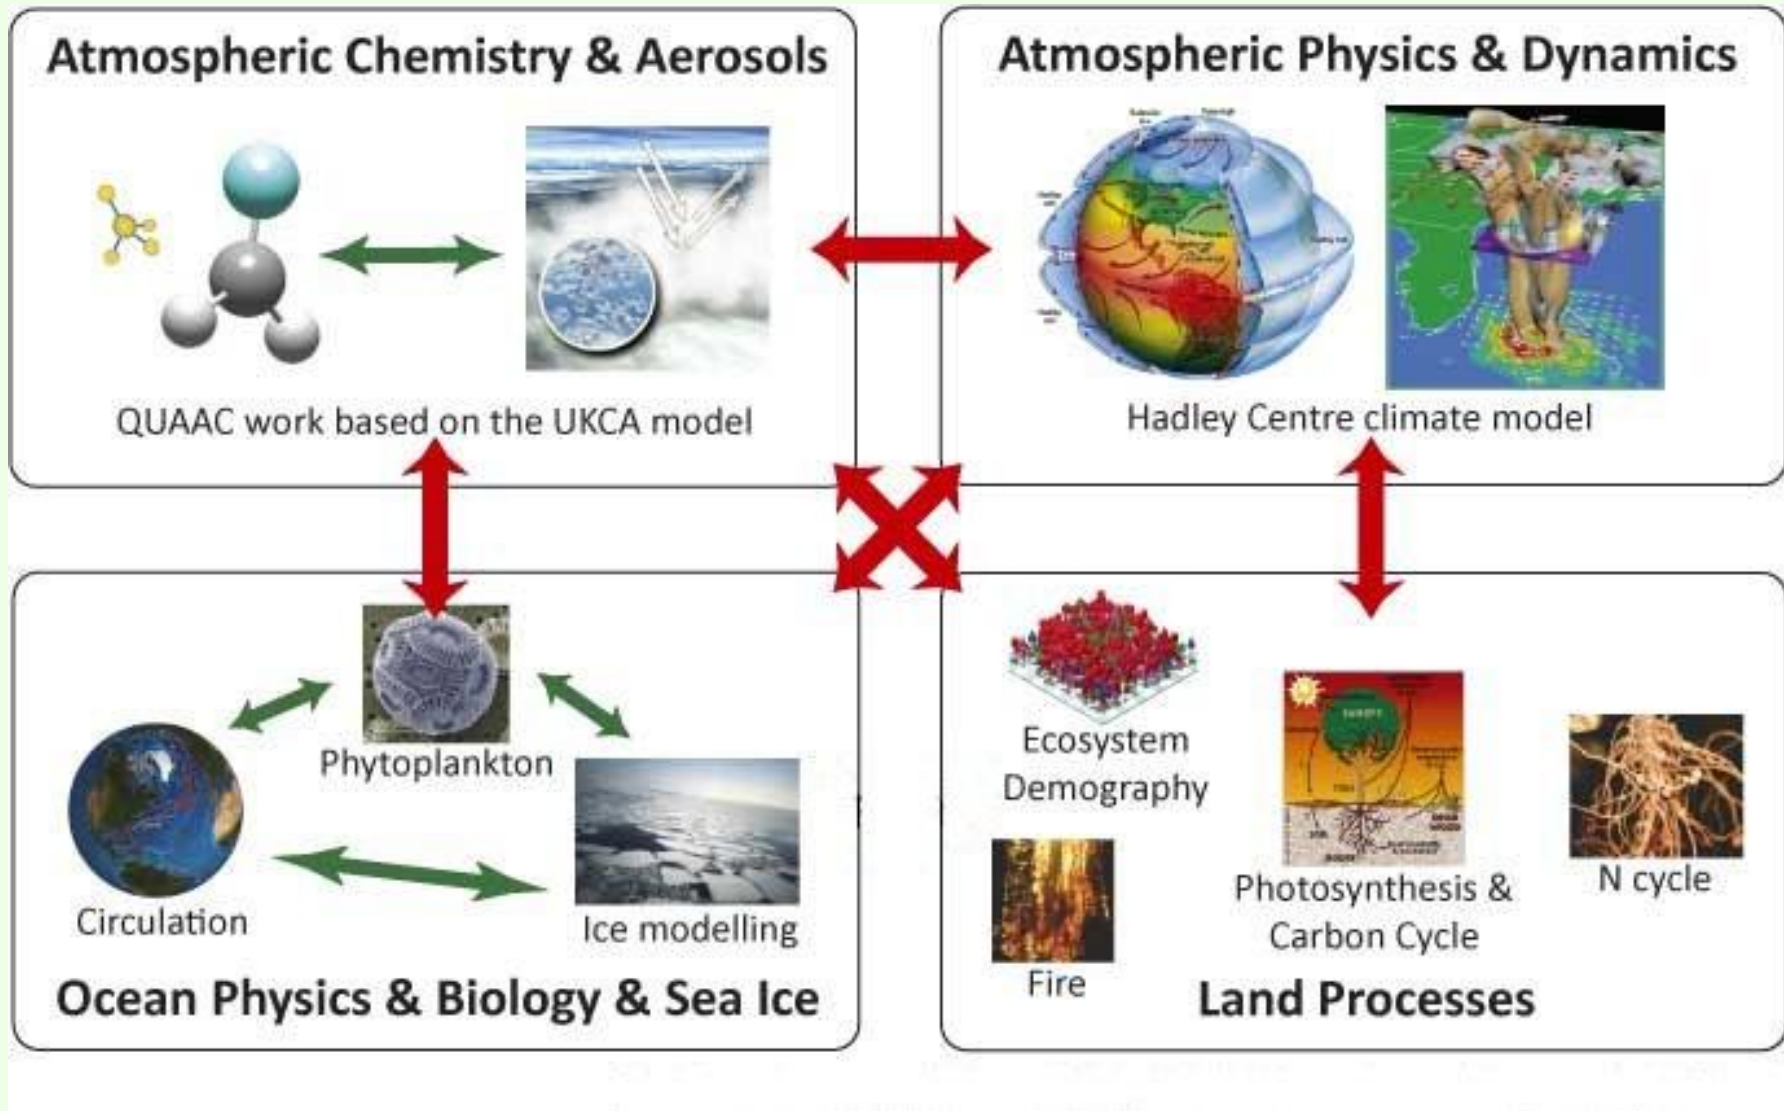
Atmospheric Chemistry & Aerosols

QUAAC work based on the UKCA model

Atmospheric Physics & Dynamics

Hadley Centre climate model

Phytoplankton

Circulation

Ice modelling

Ocean Physics & Biology & Sea Ice

Ecosystem Demography

Fire

Photosynthesis & Carbon Cycle

N cycle

Land Processes